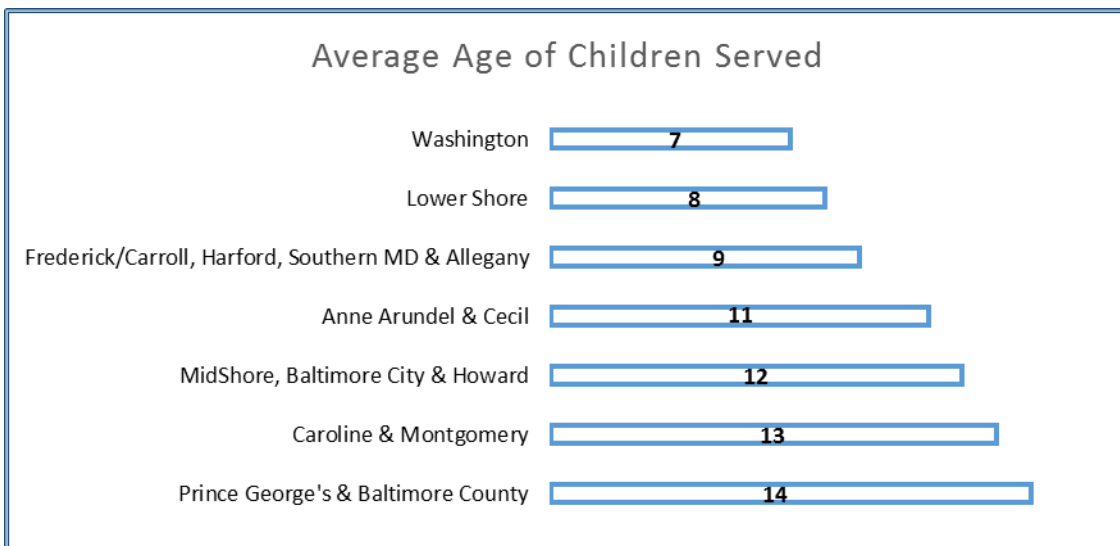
Average Age of Children Served

Washington 7

Lower Shore 8

Frederick/Carroll, Harford, Southern MD & Allegany 9

Anne Arundel & Cecil 11

MidShore, Baltimore City & Howard 12

Caroline & Montgomery 13

Prince George's & Baltimore County 14